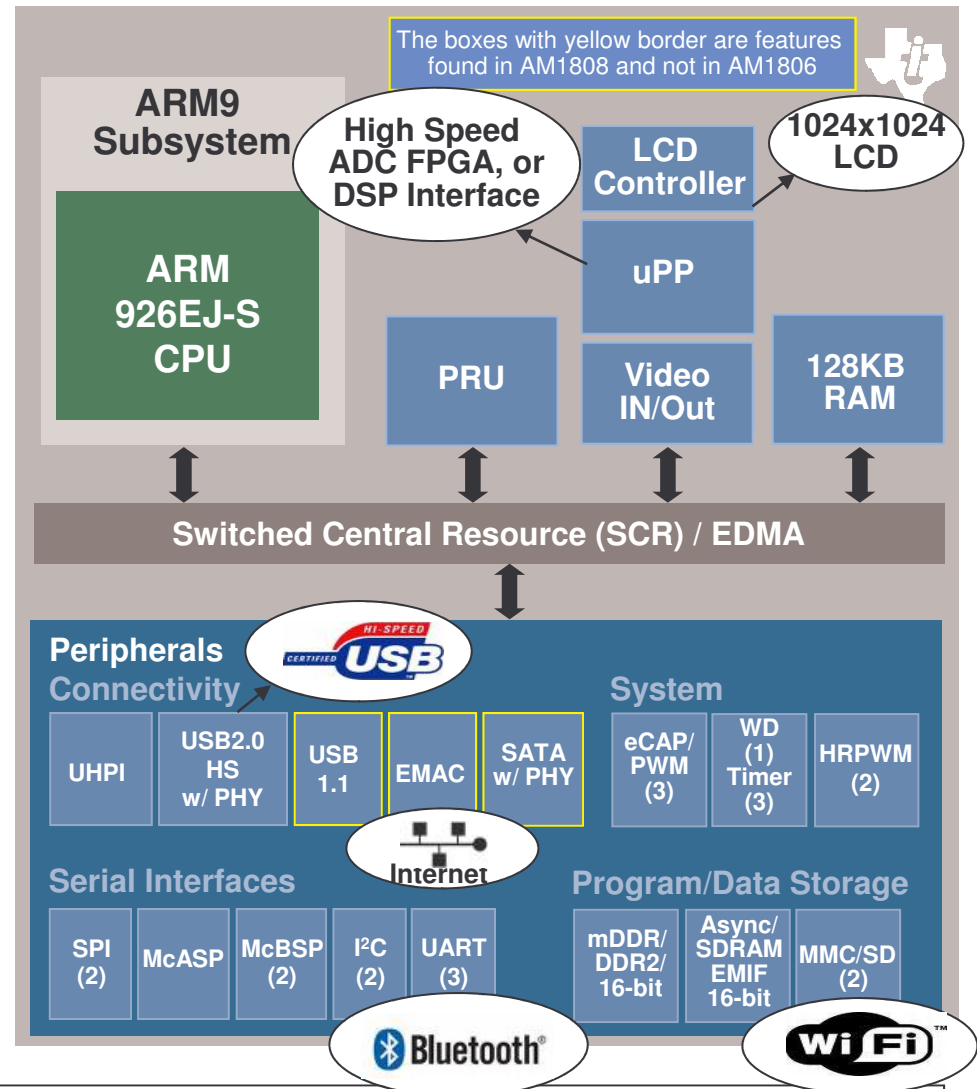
The boxes with yellow border are features found in AM1808 and not in AM1806

ARM9 Subsystem

ARM 926EJ-S CPU

High Speed ADC FPGA, or DSP Interface

LCD Controller

1024x1024 LCD

uPP

PRU

Video IN/Out

128KB RAM

Switched Central Resource (SCR) / EDMA

Peripherals

CERTIFIED HI-SPEED USB TM

Connectivity

UHPI

USB2.0 HS w/ PHY

USB 1.1

EMAC

SATA w/ PHY

Internet

System

eCAP/ PWM (3)

WD (1) Timer (3)

HRPWM (2)

Serial Interfaces

SPI (2)

McASP

McBSP (2)

I$^2$C (2)

UART (3)

Program/Data Storage

mDDR/ DDR2/ 16-bit

Async/ SDRAM EMIF 16-bit

MMC/SD (2)

Bluetooth®

WiFi™